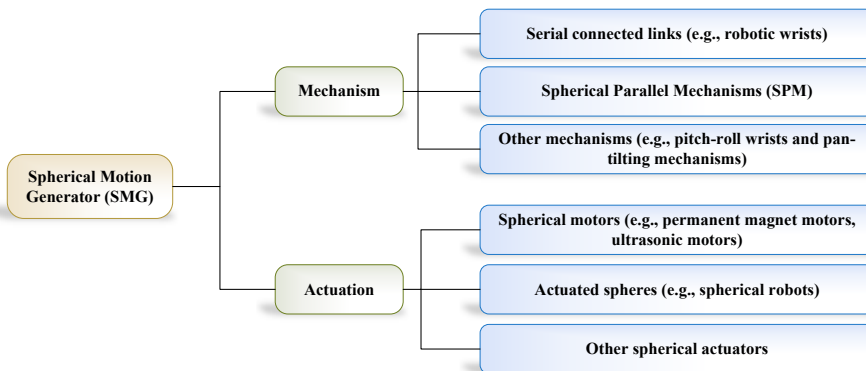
Spherical Motion Generator (SMG)

Mechanism

Serial connected links (e.g., robotic wrists)

Spherical Parallel Mechanisms (SPM)

Other mechanisms (e.g., pitch-roll wrists and pan-tilting mechanisms)

Actuation

Spherical motors (e.g., permanent magnet motors, ultrasonic motors)

Actuated spheres (e.g., spherical robots)

Other spherical actuators